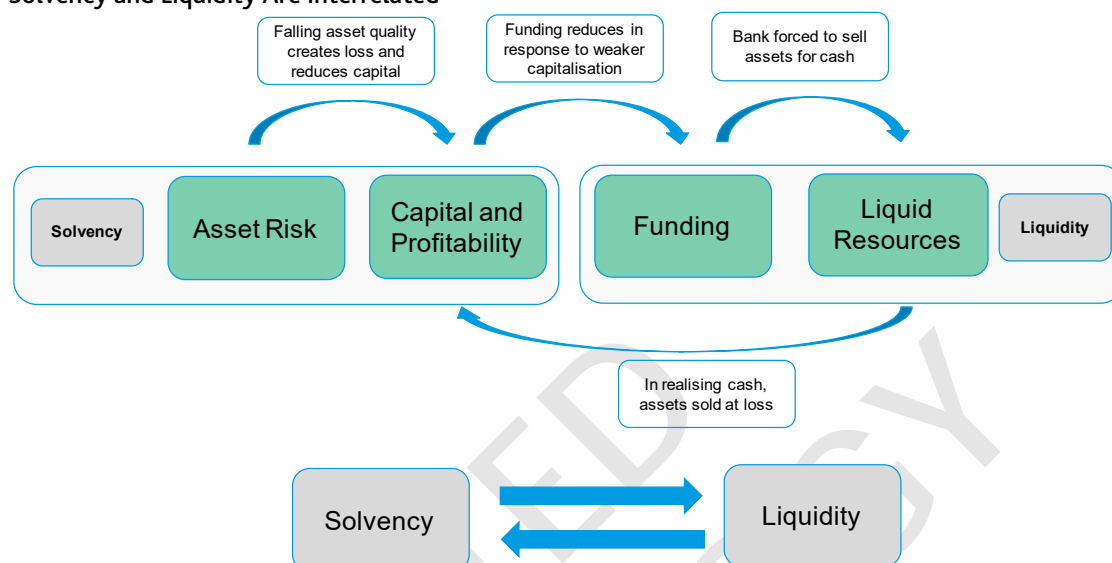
Solvency and Liquidity Are Interrelated

Falling asset quality creates loss and reduces capital

Funding reduces in response to weaker capitalisation

Bank forced to sell assets for cash

Solvency

Asset Risk

Capital and Profitability

Funding

Liquid Resources

Liquidity

In realising cash, assets sold at loss

Solvency

Liquidity